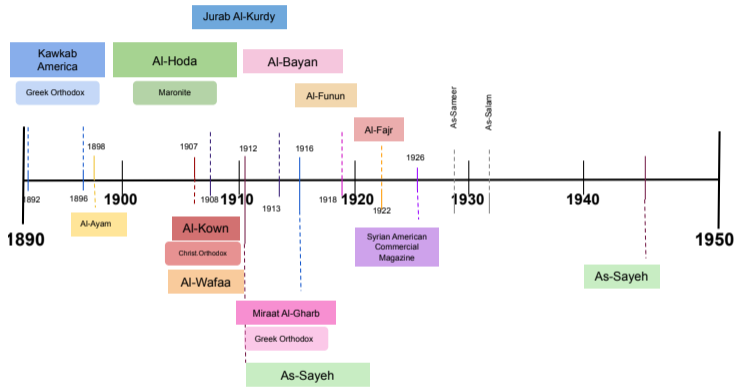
Jurab Al-Kurdy

Kawkab America

Greek Orthodox

Al-Hoda

Maronite

Al-Bayan

Al-Funun

Al-Fajr

As-Sameer

As-Salam

1898

1907

1912

1916

1926

1890

1892

1896

1900

1908

1910

1913

1918

1920

1922

1930

1940

1950

Al-Ayam

Al-Kown

Christ Orthodox

Al-Wafaa

Syrian American Commercial Magazine

As-Sayeh

Miraat Al-Gharb

Greek Orthodox

As-Sayeh